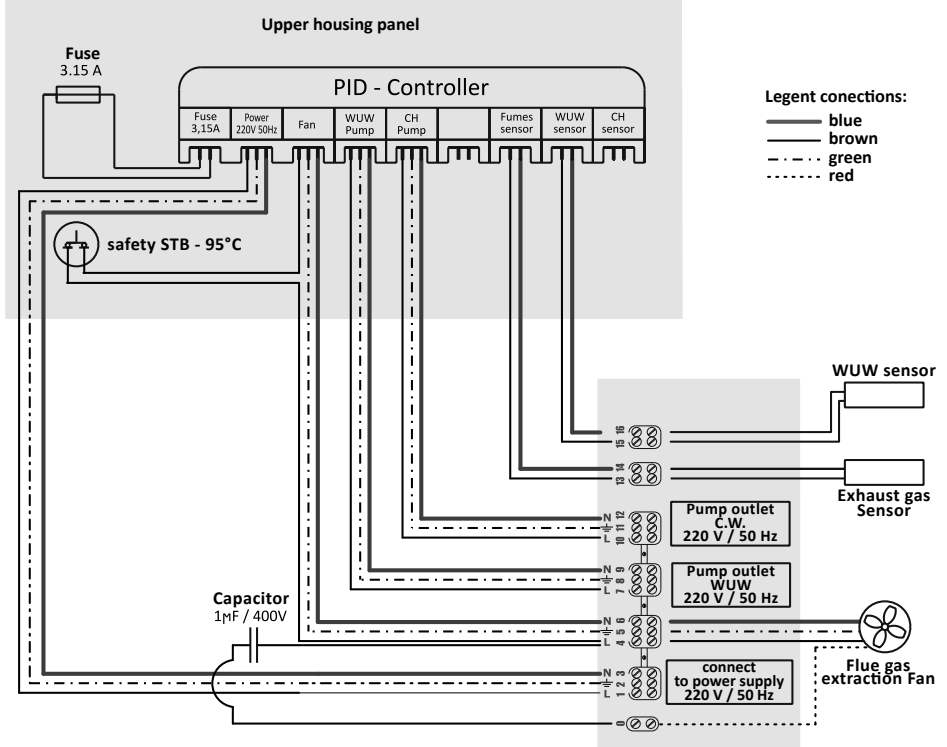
Upper housing panel

Fuse
3.15 A

PID - Controller

| Fuse 3,15A | Power 220V 50Hz | Fan | WUW Pump | CH Pump | | Fumes sensor | WUW sensor | CH sensor |
|---|---|---|---|---|---|---|---|---|

Legent conections:
blue
brown
green
red

safety STB - 95°C

WUW sensor

16 15

14 13

Exhaust gas Sensor

N 12
11
L 10

Pump outlet C.W. 220 V / 50 Hz

N 9
8
L 7

Pump outlet WUW 220 V / 50 Hz

Capacitor
1MF / 400V

N 6
5
L 4

Flue gas extraction Fan

N 3
2
L 1

connect to power supply 220 V / 50 Hz

0